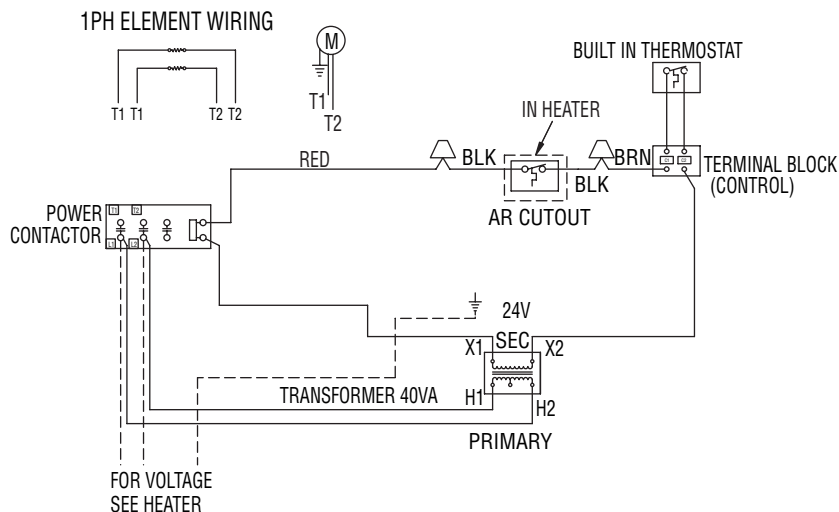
1PH ELEMENT WIRING

T1 T1 T2 T2

M

T1
T2

BUILT IN THERMOSTAT

IN HEATER

RED
BLK
BRN
BLK

TERMINAL BLOCK (CONTROL)

AR CUTOUT

POWER CONTACTOR

T1 T2 L1 L2

24V

SEC
X1 X2

TRANSFORMER 40VA
H1
H2

PRIMARY

FOR VOLTAGE SEE HEATER